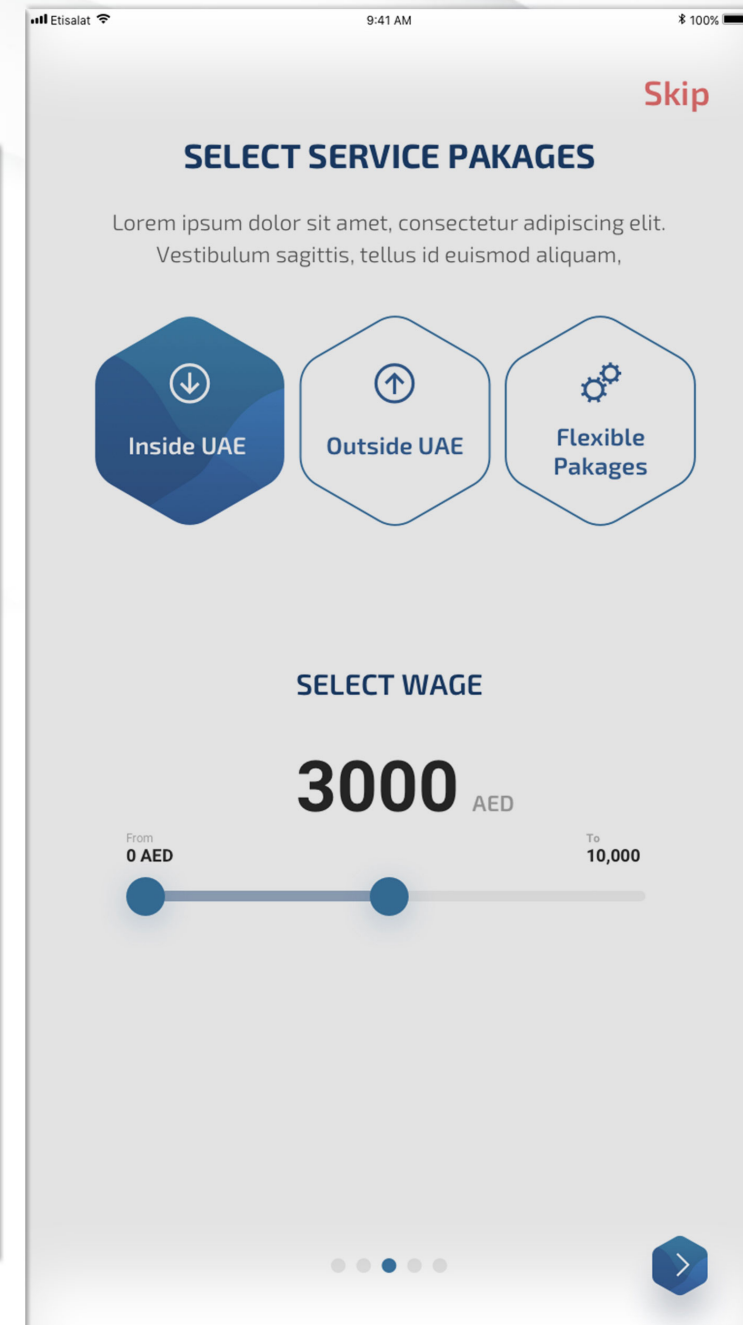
Etisalat 9:41 AM 100%

Skip

SELECT SERVICE PAKAGES

Lorem ipsum dolor sit amet, consectetur adipiscing elit. Vestibulum sagittis, tellus id euismod aliquam,

Inside UAE

Outside UAE

Flexible Pakages

SELECT WAGE

3000 AED

From
0 AED

To
10,000